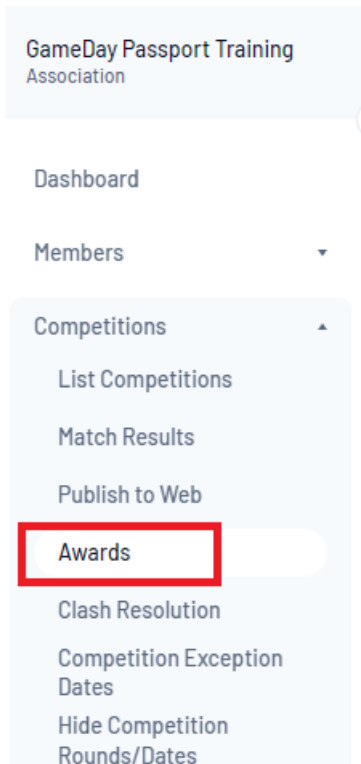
GameDay Passport Training
Association

Dashboard

Members

Competitions

List Competitions

Match Results

Publish to Web

Awards

Clash Resolution

Competition Exception Dates

Hide Competition Rounds/Dates